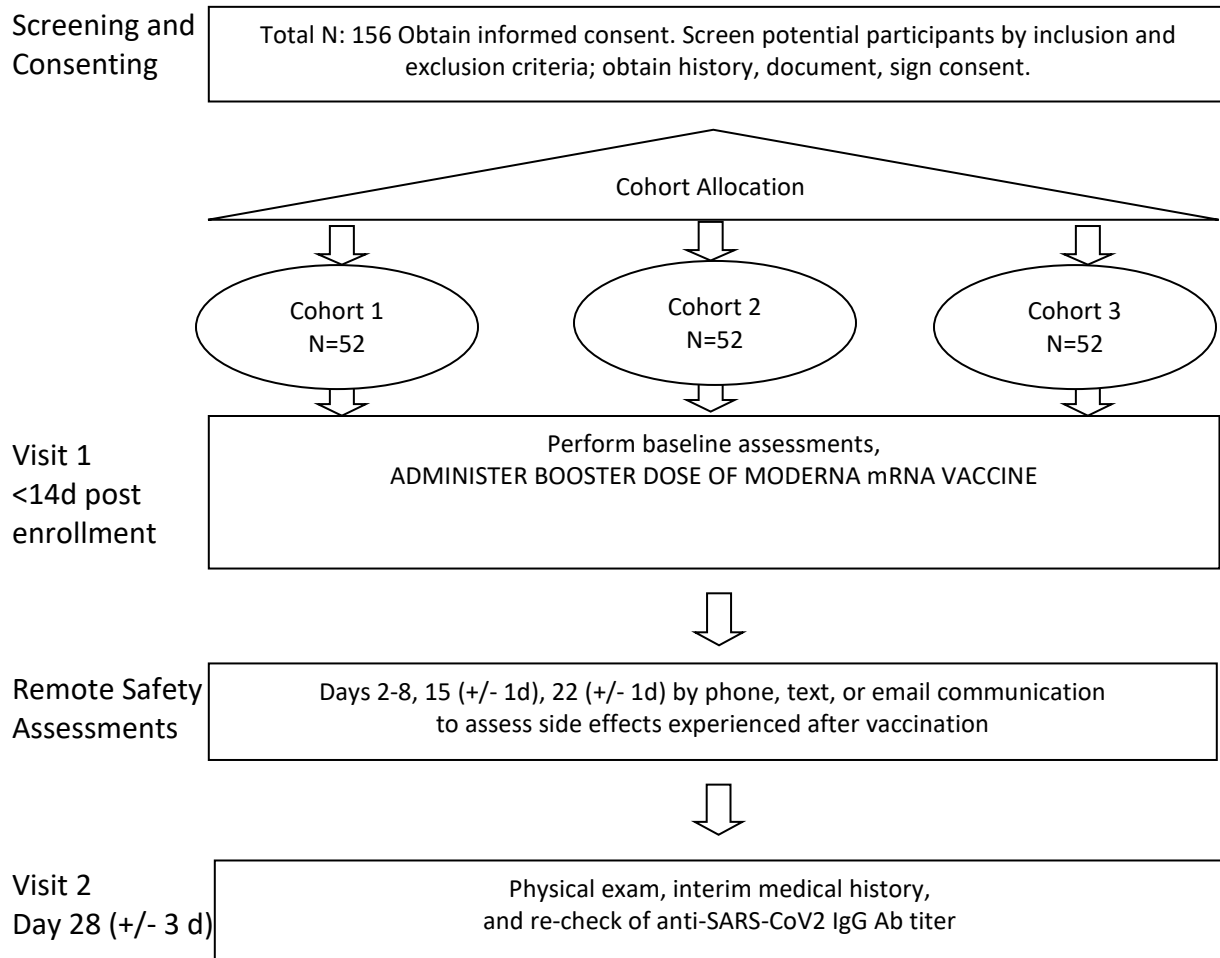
Screening and Consenting

Total N: 156 Obtain informed consent. Screen potential participants by inclusion and exclusion criteria; obtain history, document, sign consent.

Cohort Allocation

Cohort 1
N=52

Cohort 2
N=52

Cohort 3
N=52

Visit 1
<14d post enrollment

Perform baseline assessments,
ADMINISTER BOOSTER DOSE OF MODERNA mRNA VACCINE

Remote Safety Assessments

Days 2-8, 15 (+/- 1d), 22 (+/- 1d) by phone, text, or email communication to assess side effects experienced after vaccination

Visit 2
Day 28 (+/- 3 d)

Physical exam, interim medical history, and re-check of anti-SARS-CoV2 IgG Ab titer